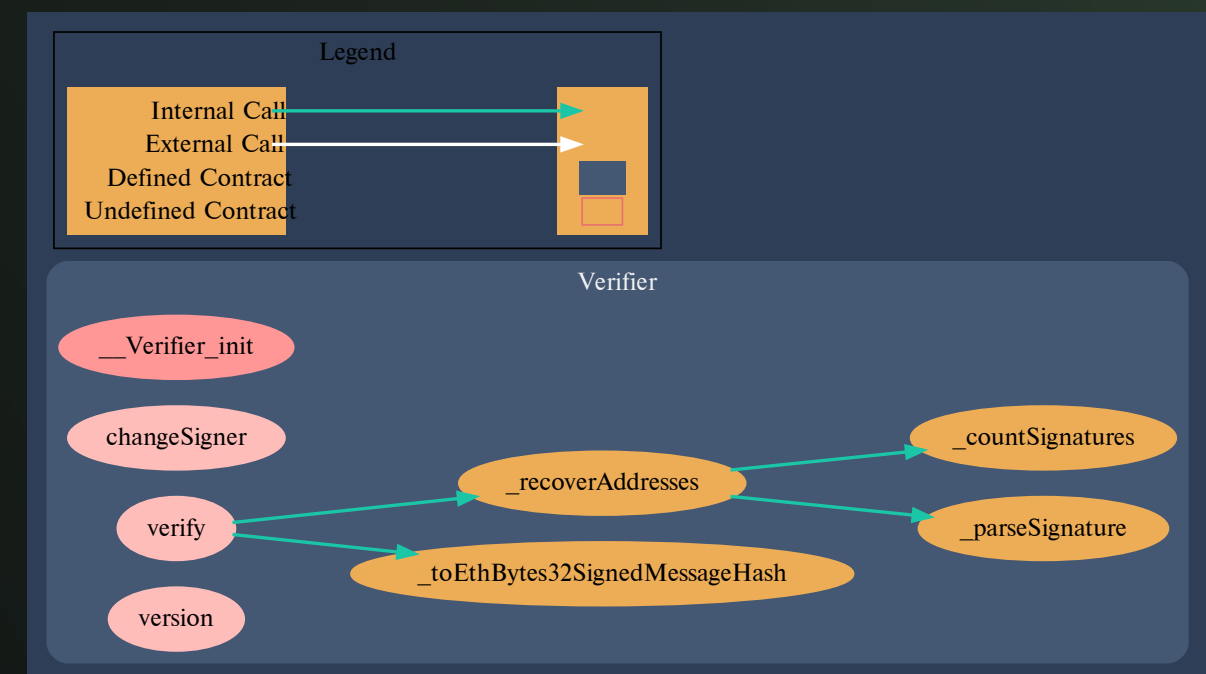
Legend

Internal Call
External Call
Defined Contract
Undefined Contract

Verifier

__Verifier_init

changeSigner

verify

version

_recoverAddresses

_toEthBytes32SignedMessageHash

_countSignatures

_parseSignature